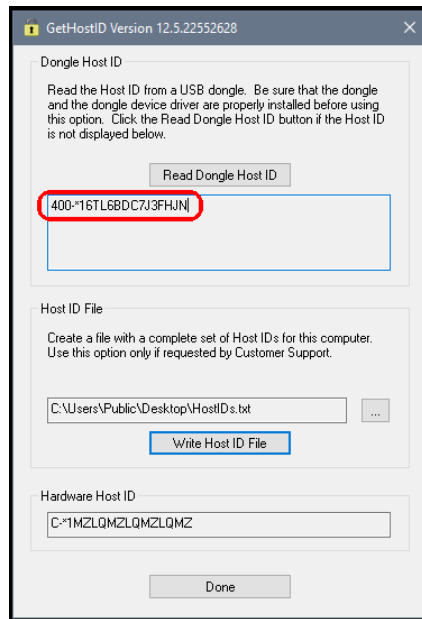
GetHostID Version 12.5.22552628

×

Dongle Host ID

Read the Host ID from a USB dongle. Be sure that the dongle and the dongle device driver are properly installed before using this option. Click the Read Dongle Host ID button if the Host ID is not displayed below.

Read Dongle Host ID

400-*16TL6BDC7J3FHJN

Host ID File

Create a file with a complete set of Host IDs for this computer. Use this option only if requested by Customer Support.

C:\Users\Public\Desktop\HostIDs.txt

...

Write Host ID File

Hardware Host ID

C-*1MZLQMZLQMZLQMZ

Done